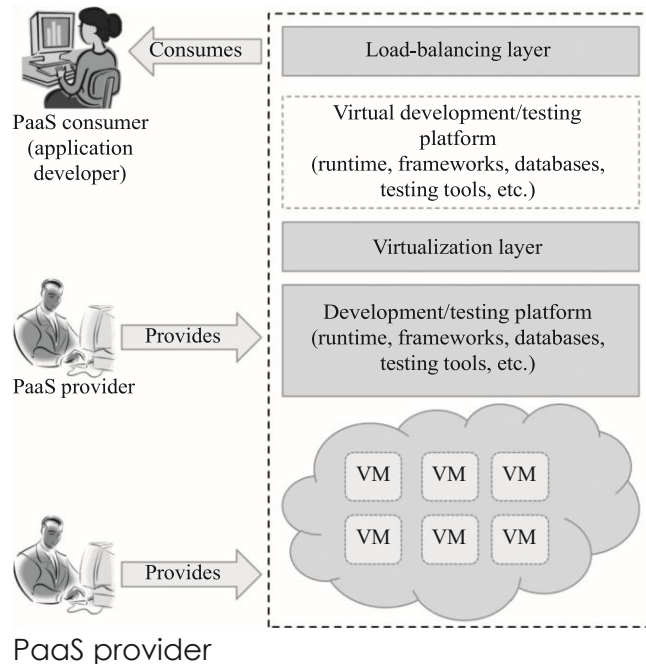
Consumes

Load-balancing layer

PaaS consumer (application developer)

Virtual development/testing platform (runtime, frameworks, databases, testing tools, etc.)

Virtualization layer

Provides

Development/testing platform (runtime, frameworks, databases, testing tools, etc.)

PaaS provider

VM VM VM

VM VM VM

Provides

PaaS provider